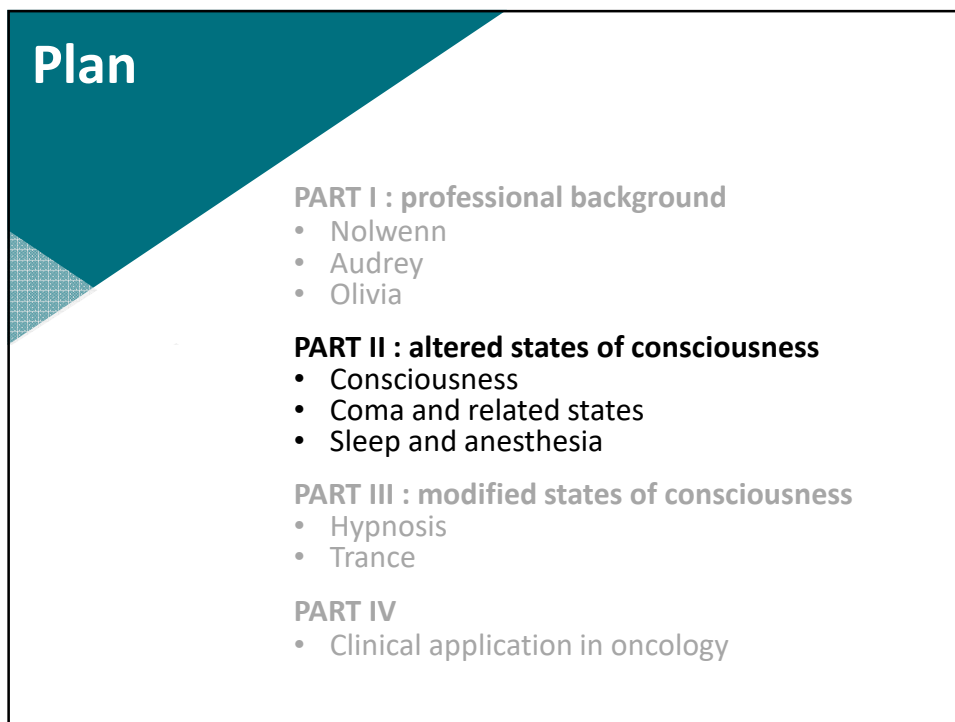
Plan

PART I : professional background
• Nolwenn
• Audrey
• Olivia

PART II : altered states of consciousness
• Consciousness
• Coma and related states
• Sleep and anesthesia

PART III : modified states of consciousness
• Hypnosis
• Trance

PART IV
• Clinical application in oncology